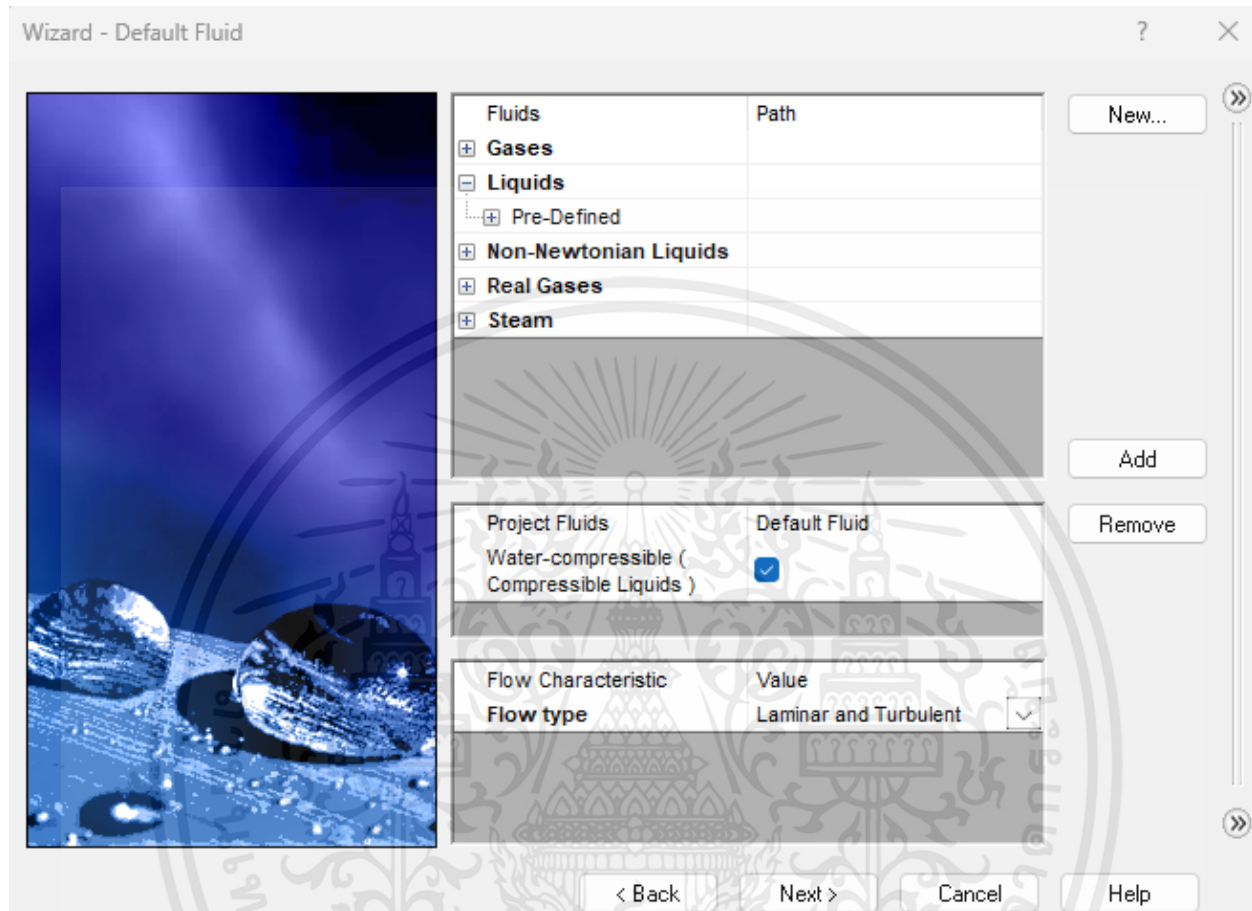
Wizard - Default Fluid

?

| Fluids | Path |
|---|---|
| Gases | |
| Liquids | |
| Pre-Defined | |
| Non-Newtonian Liquids | |
| Real Gases | |
| Steam | |

New...

Add

Remove

| Project Fluids | Default Fluid |
|---|---|
| Water-compressible ( Compressible Liquids ) | ☑ |

| Flow Characteristic | Value |
|---|---|
| Flow type | Laminar and Turbulent |

< Back Next > Cancel Help